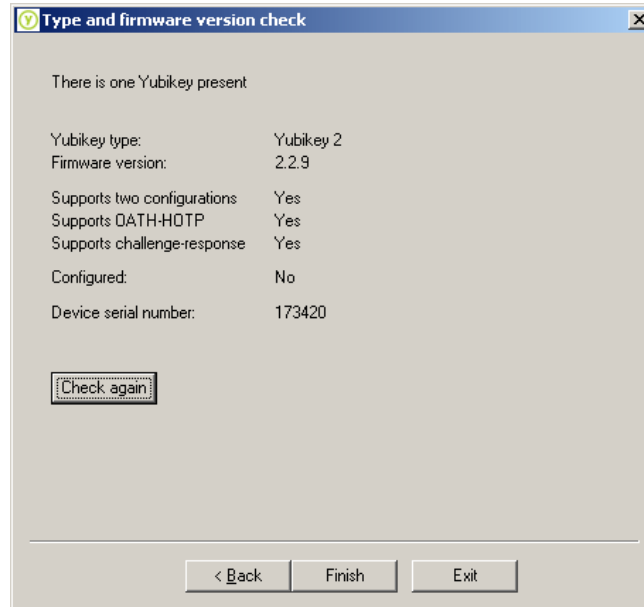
Type and firmware version check

There is one Yubikey present

Yubikey type: Yubikey 2
Firmware version: 2.2.9

Supports two configurations Yes
Supports OATH-HOTP Yes
Supports challenge-response Yes

Configured: No

Device serial number: 173420

Check again

< Back Finish Exit